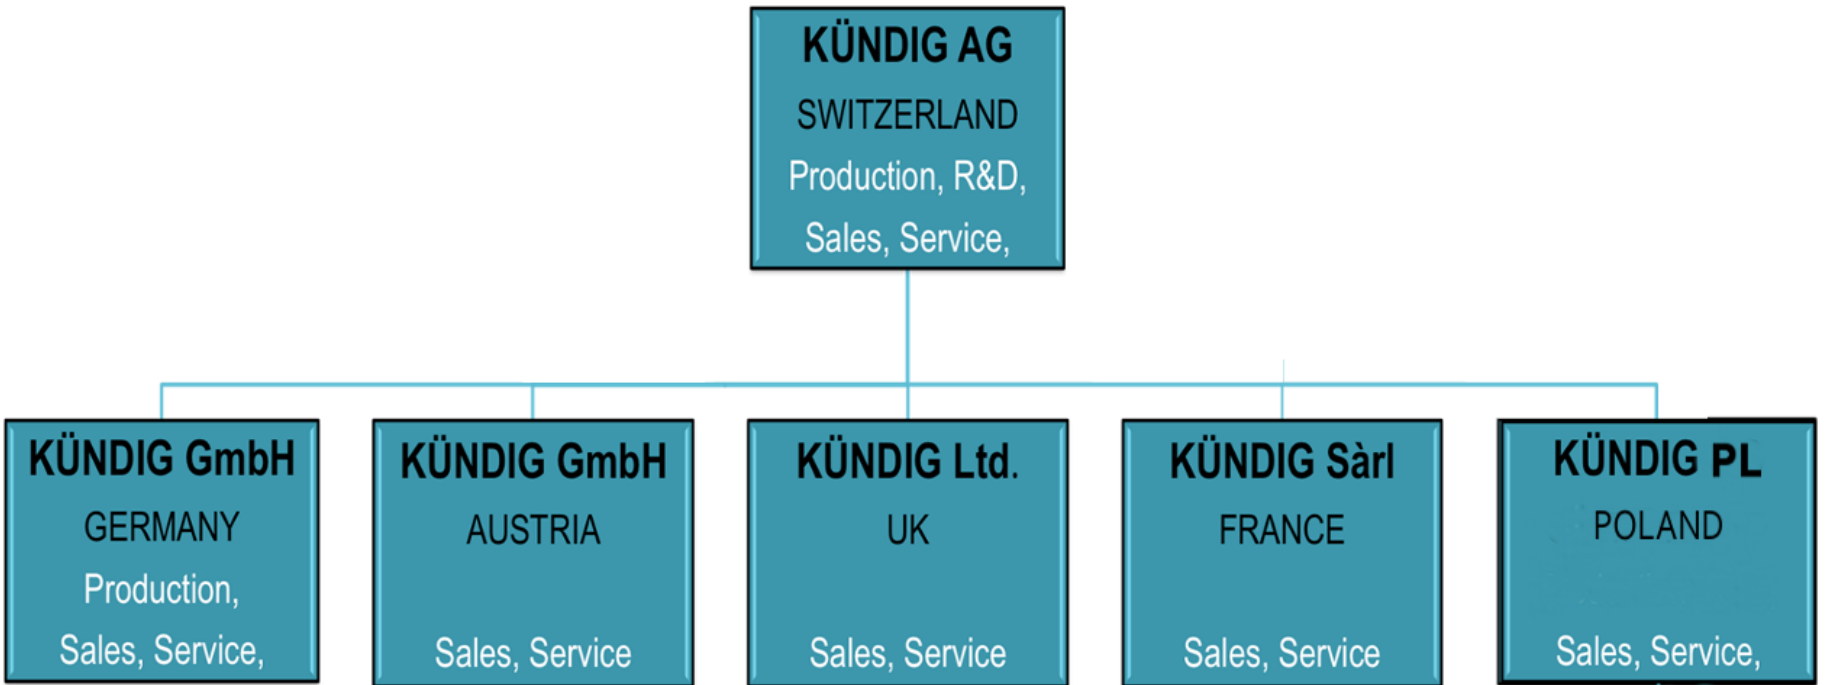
KÜNDIG AG
SWITZERLAND
Production, R&D,
Sales, Service,

KÜNDIG GmbH
GERMANY
Production,
Sales, Service,

KÜNDIG GmbH
AUSTRIA
Sales, Service

KÜNDIG Ltd.
UK
Sales, Service

KÜNDIG Sàrl
FRANCE
Sales, Service

KÜNDIG PL
POLAND
Sales, Service,